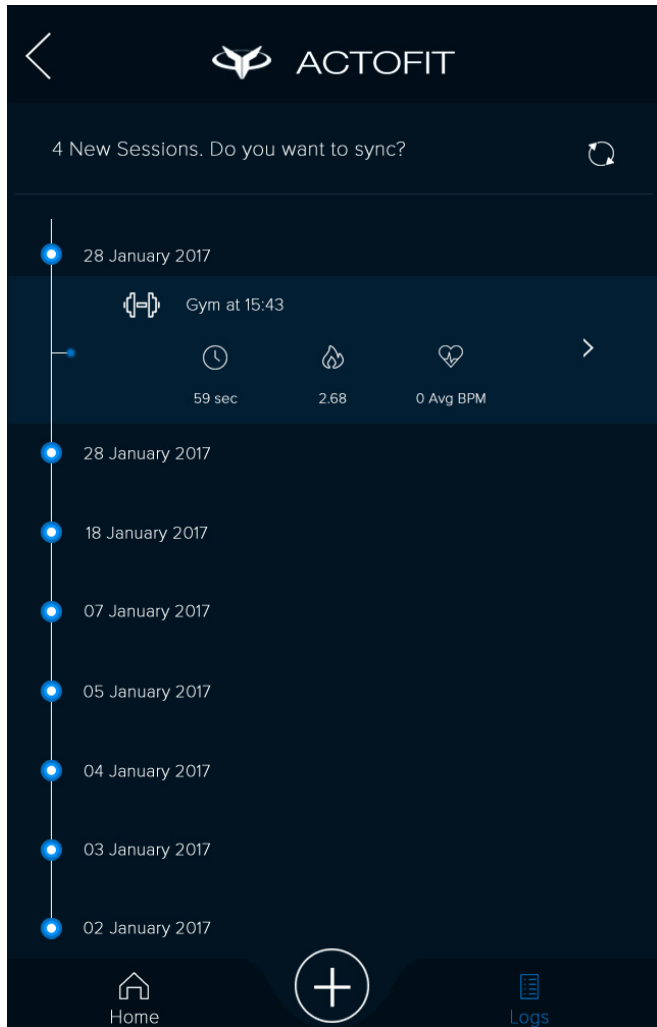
ACTOFIT

4 New Sessions. Do you want to sync?

28 January 2017

Gym at 15:43

59 sec

2.68

0 Avg BPM

28 January 2017

18 January 2017

07 January 2017

05 January 2017

04 January 2017

03 January 2017

02 January 2017

Home

Logs